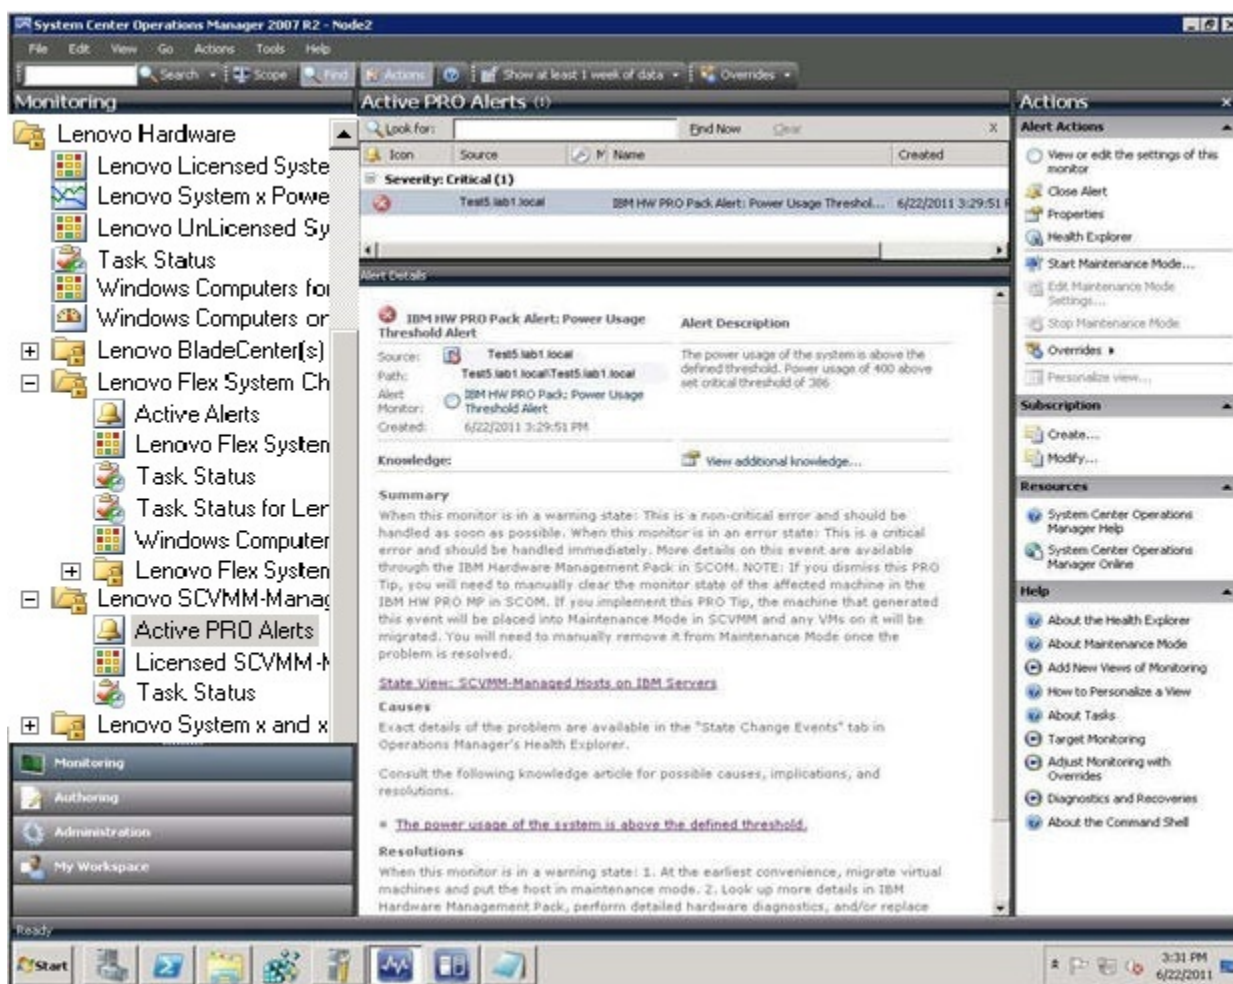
System Center Operations Manager 2007 R2 - Node2

File Edit View Go Actions Tools Help

Search Scope Find Actions Show at least 1 week of data Overrides

Monitoring

Lenovo Hardware
Lenovo Licensed Syste
Lenovo System x Powe
Lenovo UnLicensed Sy
Task Status
Windows Computers fo
Windows Computers or
Lenovo BladeCenter(s)
Lenovo Flex System Ch
Active Alerts
Lenovo Flex Systen
Task Status
Task Status for Ler
Windows Computer
Lenovo Flex Systen
Lenovo SCVMM-Manag
Active PRO Alerts
Licensed SCVMM-I
Task Status
Lenovo System x and x

Monitoring
Authoring
Administration
My Workspace

Active PRO Alerts (1)

Look for: Find Now Clear

| Icon | Source | M | Name | Created |
|---|---|---|---|---|
| Severity: Critical (1) | | | | |
| | Test5.lab1.local | | IBM HW PRO Pack Alert: Power Usage Threshol... | 6/22/2011 3:29:51 |

Alert Details

IBM HW PRO Pack Alert: Power Usage Threshold Alert

Source: Test5.lab1.local
Path: Test5.lab1.local\Test5.lab1.local
Alert Monitor: IBM HW PRO Pack: Power Usage Threshold Alert
Created: 6/22/2011 3:29:51 PM

Alert Description
The power usage of the system is above the defined threshold. Power usage of 400 above set critical threshold of 386

Knowledge: View additional knowledge...

Summary
When this monitor is in a warning state: This is a non-critical error and should be handled as soon as possible. When this monitor is in an error state: This is a critical error and should be handled immediately. More details on this event are available through the IBM Hardware Management Pack in SCOM. NOTE: If you dismiss this PRO Tip, you will need to manually clear the monitor state of the affected machine in the IBM HW PRO MP in SCOM. If you implement this PRO Tip, the machine that generated this event will be placed into Maintenance Mode in SCVMM and any VMs on it will be migrated. You will need to manually remove it from Maintenance Mode once the problem is resolved.

State View: SCVMM-Managed Hosts on IBM Servers

Causes
Exact details of the problem are available in the "State Change Events" tab in Operations Manager's Health Explorer.

Consult the following knowledge article for possible causes, implications, and resolutions.

• The power usage of the system is above the defined threshold.

Resolutions
When this monitor is in a warning state: 1. At the earliest convenience, migrate virtual machines and put the host in maintenance mode. 2. Look up more details in IBM Hardware Management Pack, perform detailed hardware diagnostics, and/or replace

Actions

Alert Actions
View or edit the settings of this monitor
Close Alert
Properties
Health Explorer
Start Maintenance Mode...
Edit Maintenance Mode Settings...
Stop Maintenance Mode
Overrides
Personalize view...

Subscription
Create...
Modify...

Resources
System Center Operations Manager Help
System Center Operations Manager Online

Help
About the Health Explorer
About Maintenance Mode
Add New Views of Monitoring
How to Personalize a View
About Tasks
Target Monitoring
Adjust Monitoring with Overrides
Diagnostics and Recoveries
About the Command Shell

Ready

Start

3:31 PM
6/22/2011